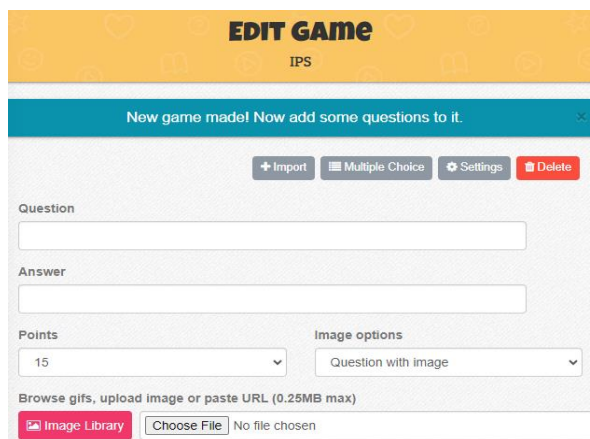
EDIT GAME

IPS

New game made! Now add some questions to it.

×

+ Import Multiple Choice Settings Delete

Question

Answer

Points

15

Image options

Question with image

Browse gifs, upload image or paste URL (0.25MB max)

Image Library Choose File No file chosen